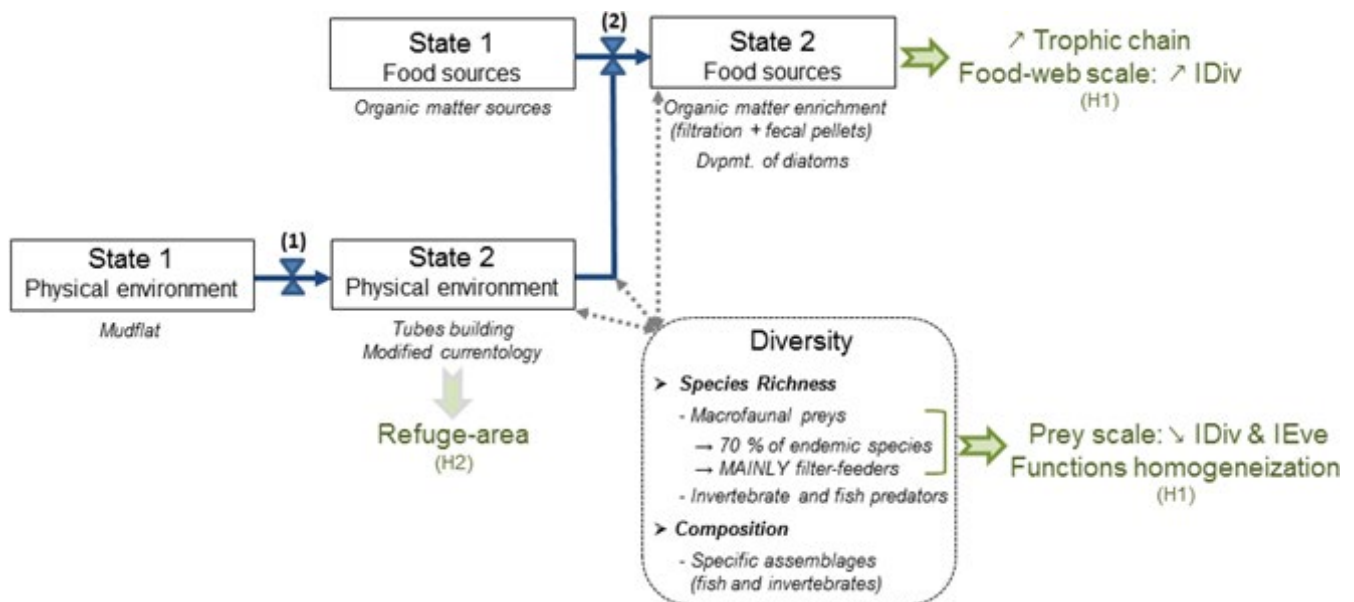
State 1
Food sources
Organic matter sources

(2)

State 2
Food sources
Organic matter enrichment (filtration + fecal pellets)
Dvpmt. of diatoms

↗ Trophic chain
Food-web scale: ↗ IDiv
(H1)

State 1
Physical environment
Mudflat

(1)

State 2
Physical environment
Tubes building
Modified currentology

Refuge-area
(H2)

Diversity
➤ Species Richness
- Macrofaunal preys
→ 70 % of endemic species
→ MAINLY filter-feeders
- Invertebrate and fish predators
➤ Composition
- Specific assemblages (fish and invertebrates)

Prey scale: ↘ IDiv & IEve
Functions homogeneization
(H1)